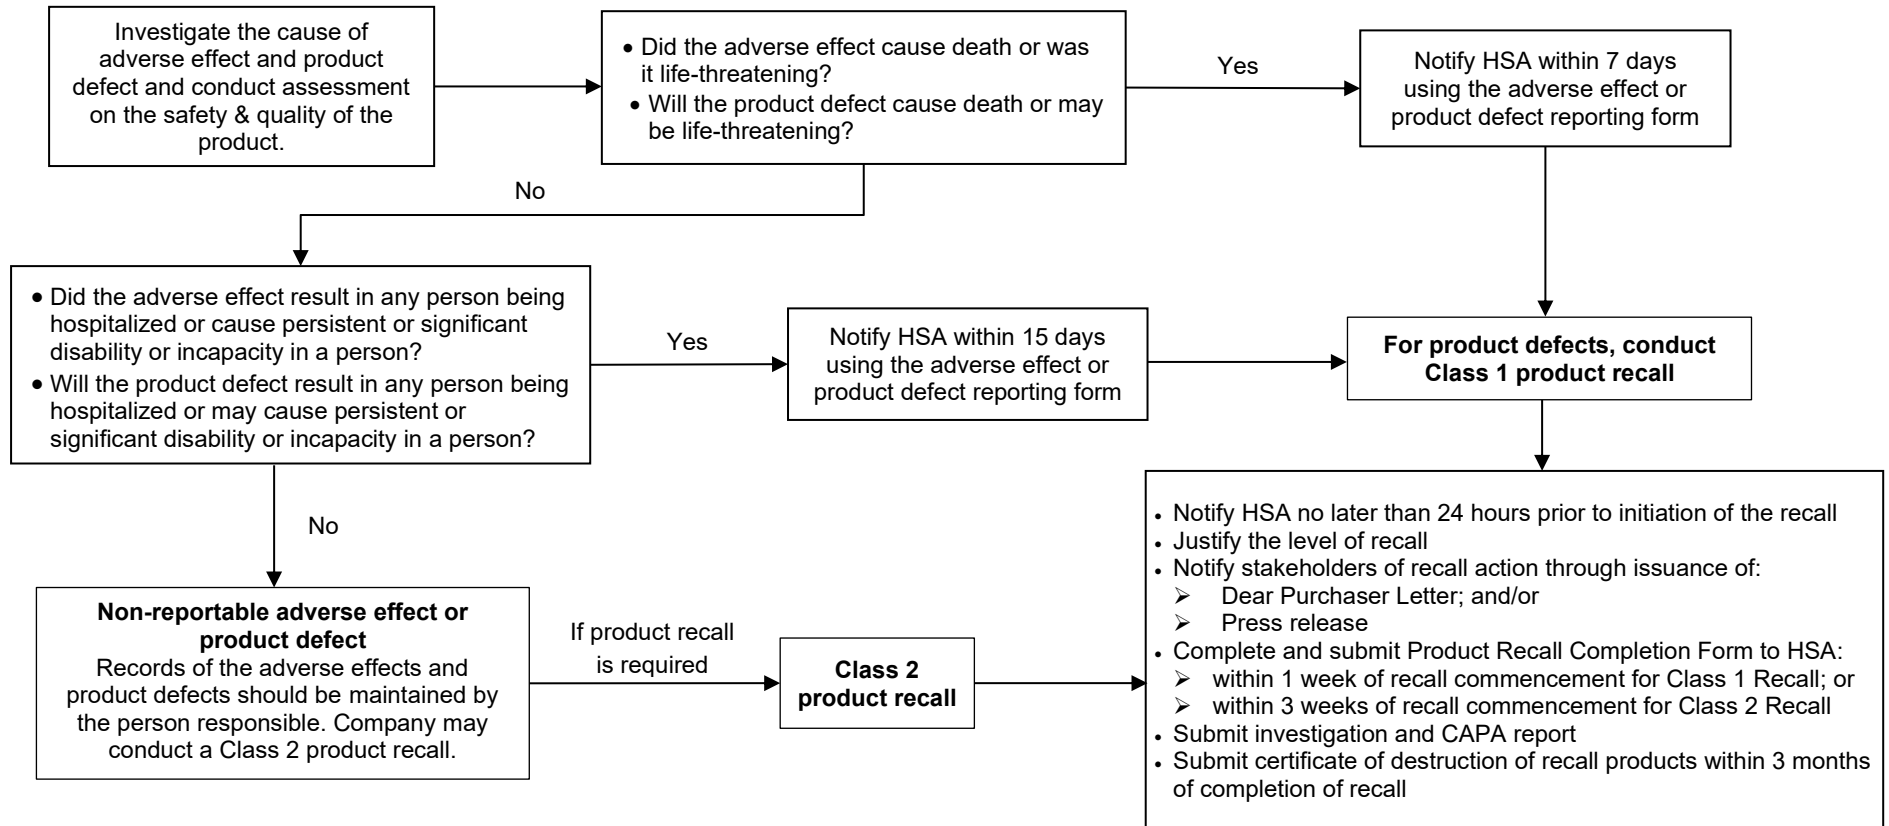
Investigate the cause of adverse effect and product defect and conduct assessment on the safety & quality of the product.

• Did the adverse effect cause death or was it life-threatening?
• Will the product defect cause death or may be life-threatening?

Yes

Notify HSA within 7 days using the adverse effect or product defect reporting form

No

• Did the adverse effect result in any person being hospitalized or cause persistent or significant disability or incapacity in a person?
• Will the product defect result in any person being hospitalized or may cause persistent or significant disability or incapacity in a person?

Yes

Notify HSA within 15 days using the adverse effect or product defect reporting form

**For product defects, conduct Class 1 product recall**

No

**Non-reportable adverse effect or product defect**
Records of the adverse effects and product defects should be maintained by the person responsible. Company may conduct a Class 2 product recall.

If product recall is required

**Class 2 product recall**

• Notify HSA no later than 24 hours prior to initiation of the recall
• Justify the level of recall
• Notify stakeholders of recall action through issuance of:
➢ Dear Purchaser Letter; and/or
➢ Press release
• Complete and submit Product Recall Completion Form to HSA:
➢ within 1 week of recall commencement for Class 1 Recall; or
➢ within 3 weeks of recall commencement for Class 2 Recall
• Submit investigation and CAPA report
• Submit certificate of destruction of recall products within 3 months of completion of recall